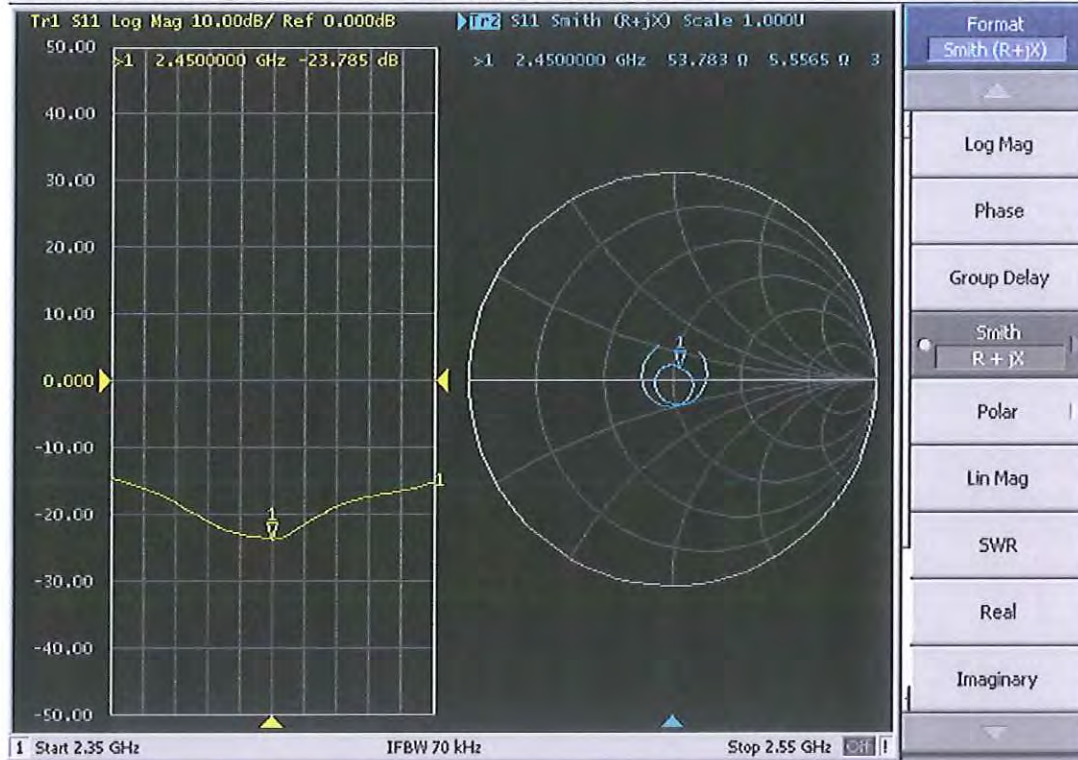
Tr1 S11 Log Mag 10.00dB/ Ref 0.000dB

Tr2 S11 Smith (R+jX) Scale 1.000U

>1 2.4500000 GHz -23.785 dB

>1 2.4500000 GHz 53.783 Ω 5.5565 Ω 3

50.00
40.00
30.00
20.00
10.00
0.000
-10.00
-20.00
-30.00
-40.00
-50.00

1

1

1

Format
Smith (R+jX)

Log Mag

Phase

Group Delay

Smith
R + jX

Polar

Lin Mag

SWR

Real

Imaginary

1 Start 2.35 GHz

IFBW 70 kHz

Stop 2.55 GHz Off !